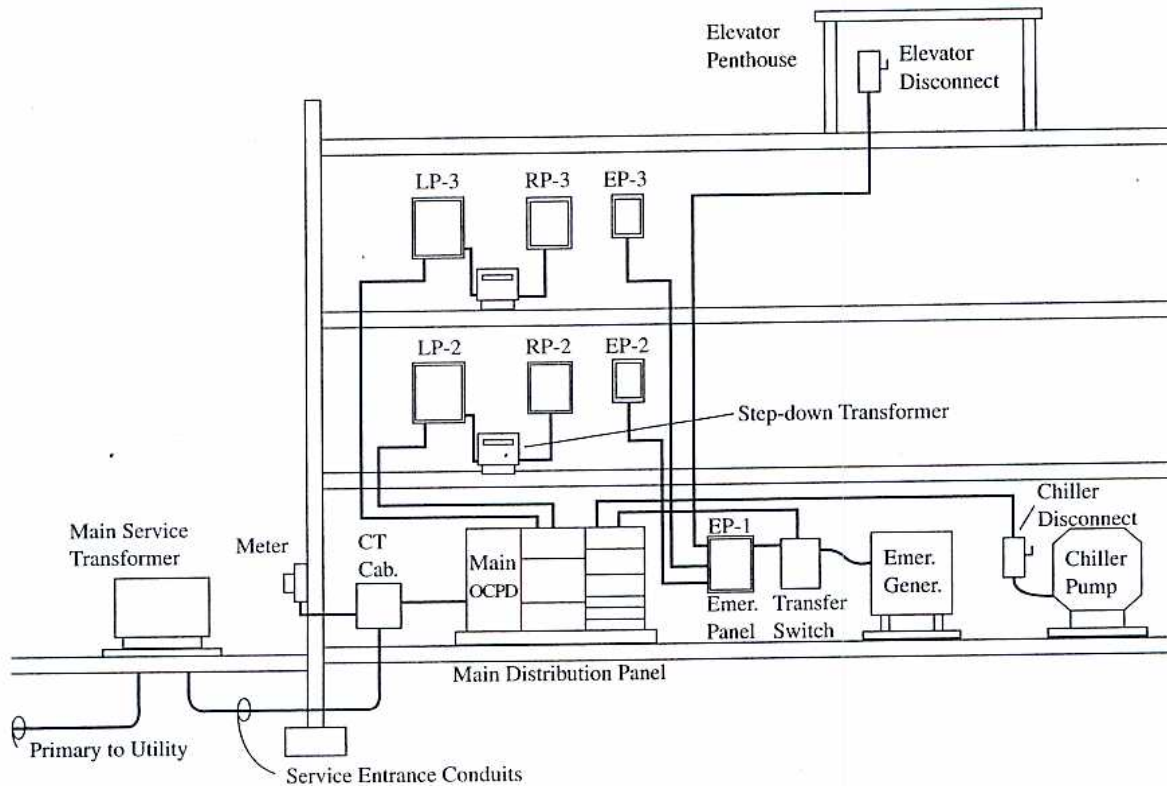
Elevator Penthouse

Elevator Disconnect

LP-3

RP-3

EP-3

LP-2

RP-2

EP-2

Step-down Transformer

Chiller Disconnect

Main Service Transformer

Meter

CT Cab.

Main OCPD

EP-1

Emer. Panel

Transfer Switch

Emer. Gener.

Chiller Pump

Main Distribution Panel

Primary to Utility

Service Entrance Conduits